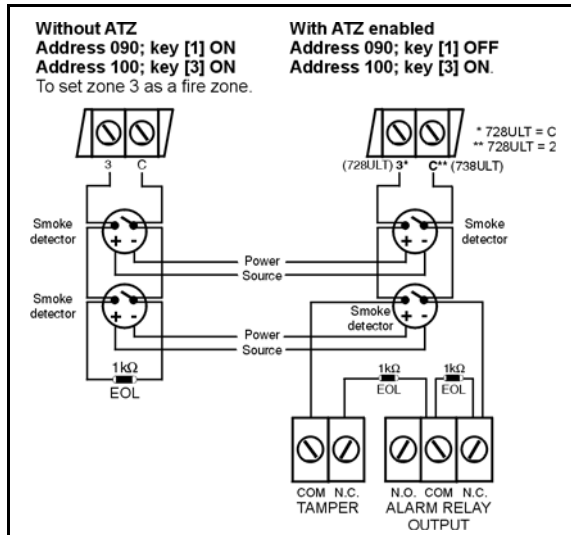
Without ATZ
Address 090; key [1] ON
Address 100; key [3] ON
To set zone 3 as a fire zone.

With ATZ enabled
Address 090; key [1] OFF
Address 100; key [3] ON.

* 728ULT = C
** 728ULT = 2

3 C

(728ULT) 3* C** (738ULT)

Smoke detector

Smoke detector

Power Source

Smoke detector

Power Source

Smoke detector

1kΩ EOL

1kΩ EOL

1kΩ EOL

COM N.C.
TAMPER

N.O. COM N.C.
ALARM RELAY OUTPUT